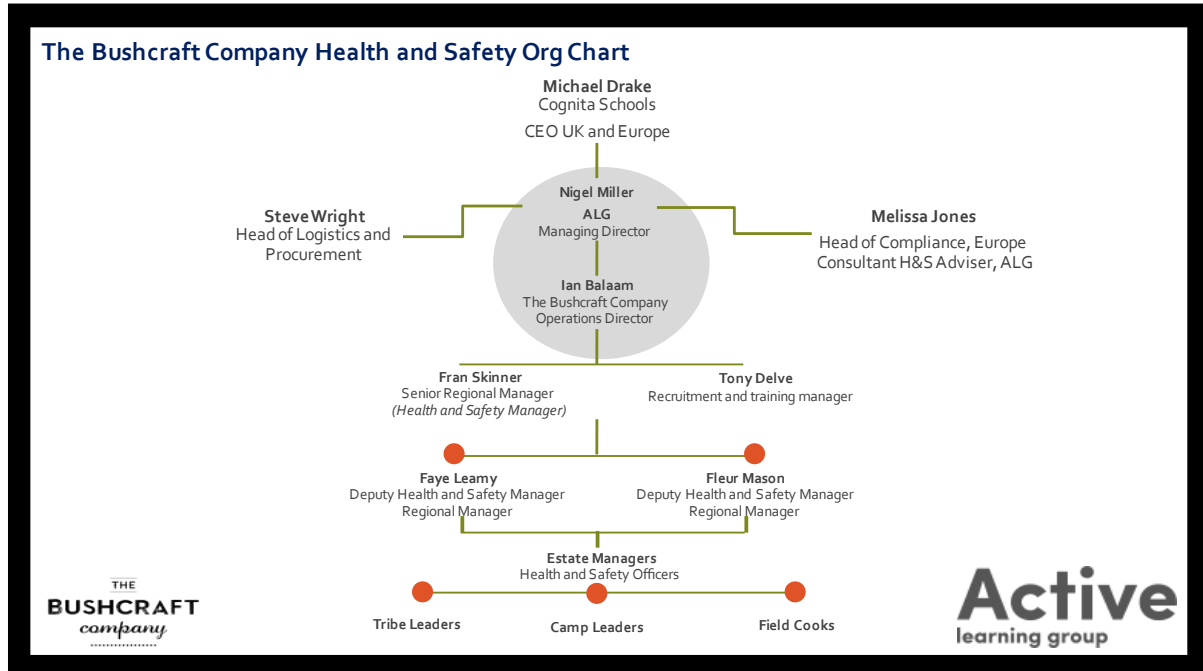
The Bushcraft Company Health and Safety Org Chart

Michael Drake
Cognita Schools
CEO UK and Europe

Nigel Miller
ALG
Managing Director

Steve Wright
Head of Logistics and Procurement

Melissa Jones
Head of Compliance, Europe
Consultant H&S Adviser, ALG

Ian Balaam
The Bushcraft Company
Operations Director

Fran Skinner
Senior Regional Manager
*(Health and Safety Manager)*

Tony Delve
Recruitment and training manager

Faye Leamy
Deputy Health and Safety Manager
Regional Manager

Fleur Mason
Deputy Health and Safety Manager
Regional Manager

Estate Managers
Health and Safety Officers

Tribe Leaders

Camp Leaders

Field Cooks

THE
BUSHCRAFT
company

Active
learning group